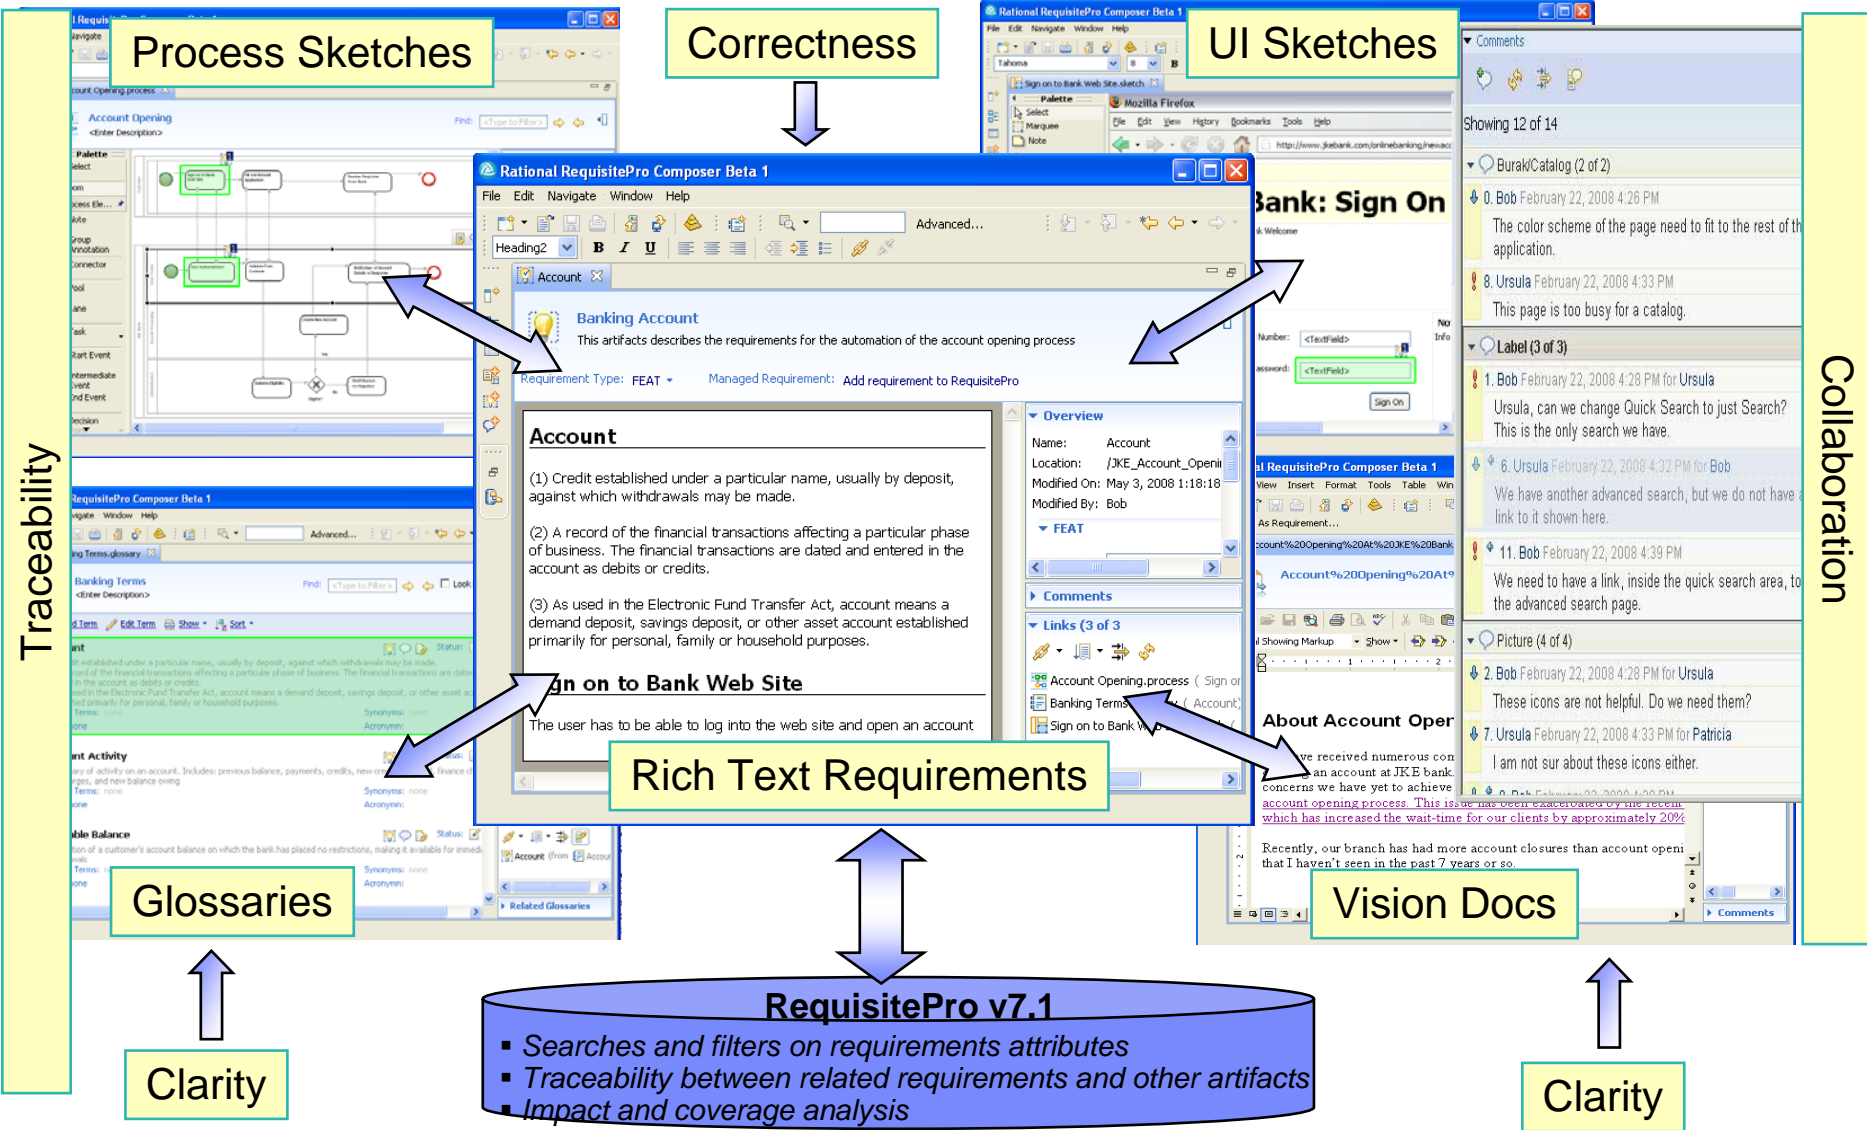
Process Sketches

Correctness

UI Sketches

Traceability

Collaboration

Rational RequisitePro Composer Beta 1

File Edit Navigate Window Help

Advanced...

Heading2

Account

Banking Account

This artifacts describes the requirements for the automation of the account opening process

Requirement Type: FEAT

Managed Requirement: Add requirement to RequisitePro

Account

(1) Credit established under a particular name, usually by deposit, against which withdrawals may be made.

(2) A record of the financial transactions affecting a particular phase of business. The financial transactions are dated and entered in the account as debits or credits.

(3) As used in the Electronic Fund Transfer Act, account means a demand deposit, savings deposit, or other asset account established primarily for personal, family or household purposes.

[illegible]gn on to Bank Web Site

The user has to be able to log into the web site and open an account

Overview

Name: Account

Location: /JKE_Account_Openi

Modified On: May 3, 2008 1:18:18

Modified By: Bob

FEAT

Comments

Links (3 of 3

Account Opening.process ( Sign or

Banking Terms ( Account)

Sign on to Bank W

Rich Text Requirements

Bank: Sign On

Comments

Showing 12 of 14

Burak\Catalog (2 of 2)

0. Bob February 22, 2008 4:26 PM

The color scheme of the page need to fit to the rest of th application.

8. Ursula February 22, 2008 4:33 PM

This page is too busy for a catalog.

Label (3 of 3)

1. Bob February 22, 2008 4:28 PM for Ursula

Ursula, can we change Quick Search to just Search? This is the only search we have.

6. Ursula February 22, 2008 4:32 PM for Bob

We have another advanced search, but we do not have a link to it shown here.

11. Bob February 22, 2008 4:39 PM

We need to have a link, inside the quick search area, to the advanced search page.

Picture (4 of 4)

2. Bob February 22, 2008 4:28 PM for Ursula

These icons are not helpful. Do we need them?

7. Ursula February 22, 2008 4:33 PM for Patricia

I am not sur about these icons either.

About Account Oper

Recently, our branch has had more account closures than account openi that I haven't seen in the past 7 years or so.

Glossaries

Vision Docs

Clarity

RequisitePro v7.1

▪ Searches and filters on requirements attributes
▪ Traceability between related requirements and other artifacts
▪ Impact and coverage analysis

Clarity